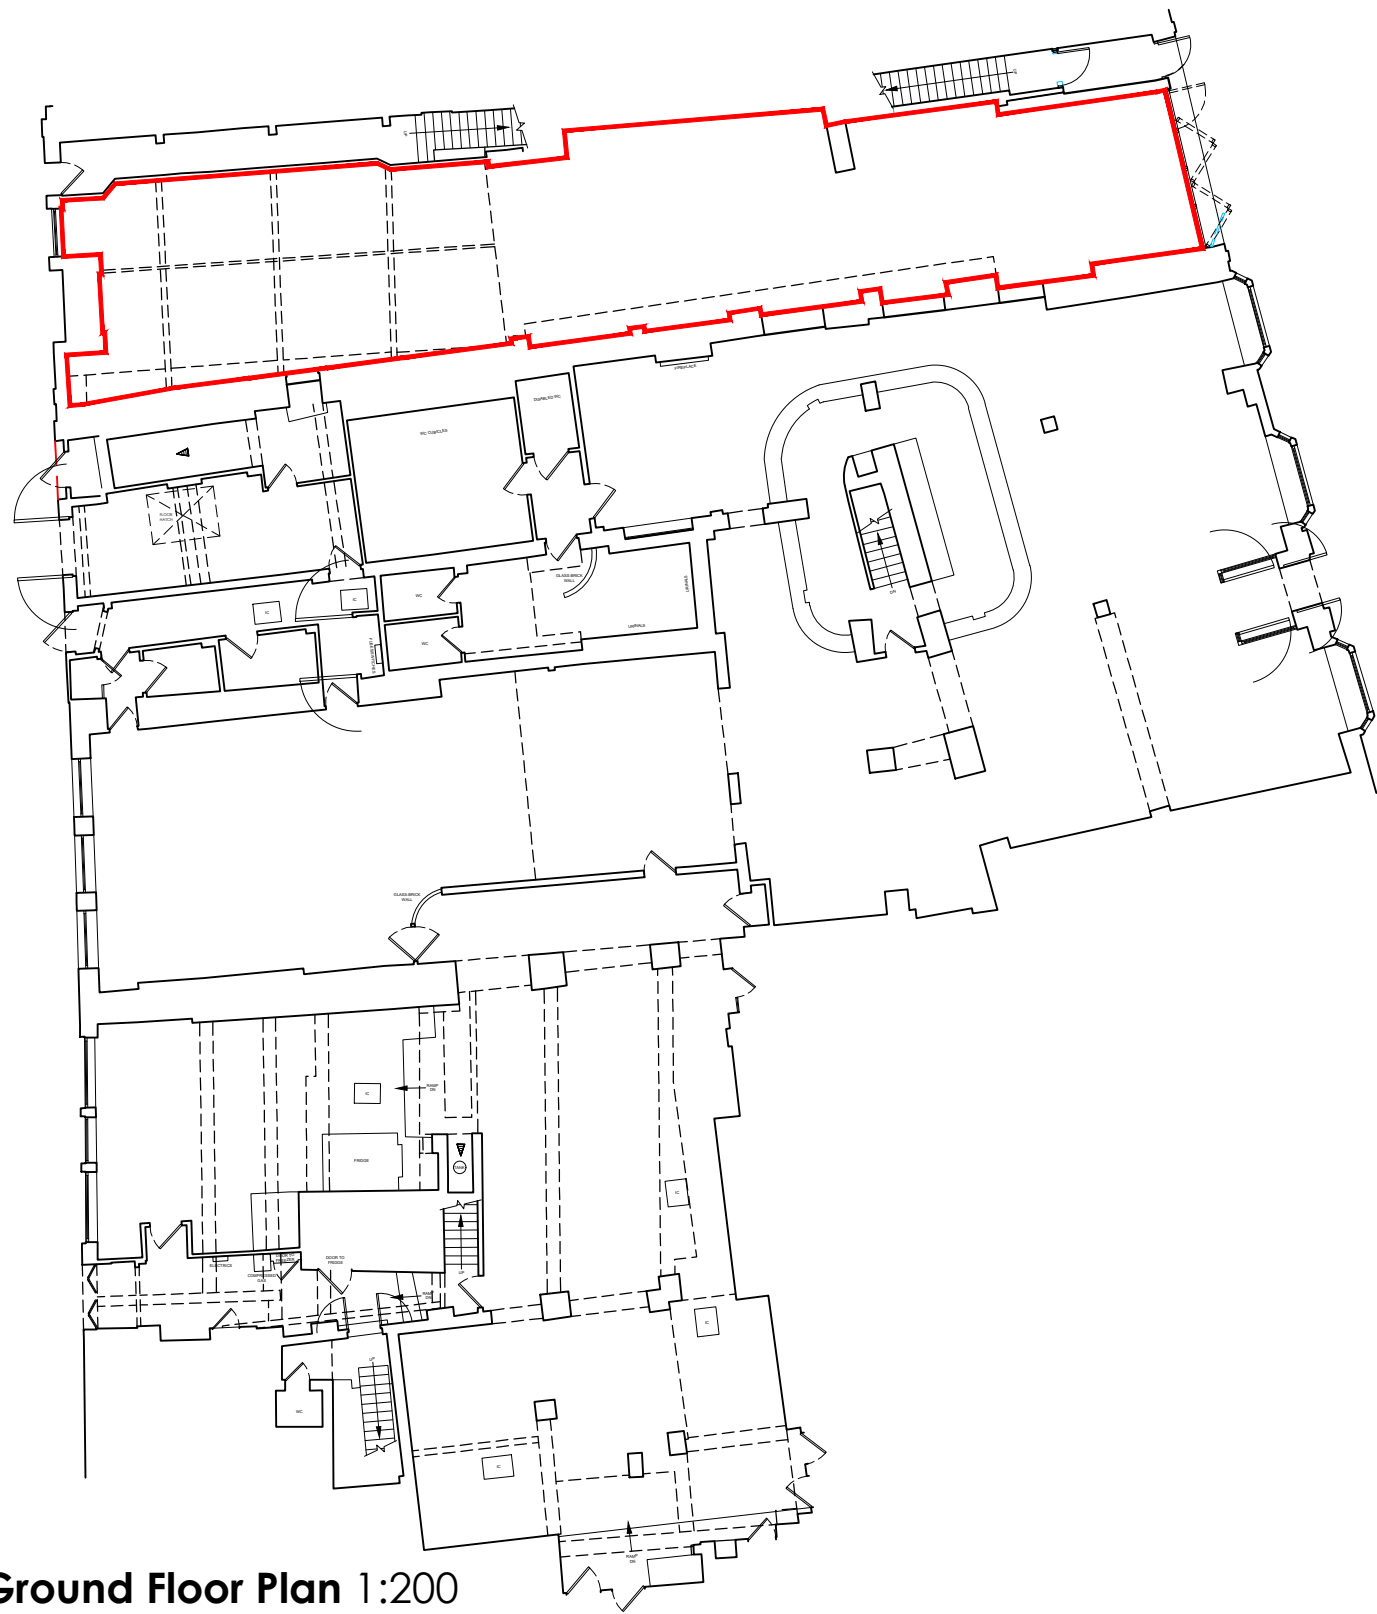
FIREPLACE

WC Cup/CLKS

CUPBOARD

FLOOR HATCH

IC

IC

WC

WC

GLASS BRICK WALL

URINALS

UP

GLASS BRICK WALL

IC

RAMP DN

FRIDGE

IC

ELECTRICS

COMPRESSED GAS

DOOR TO FRIDGE

UP

RAMP DN

IC

WC

UP

IC

RAMP DN

Ground Floor Plan 1:200